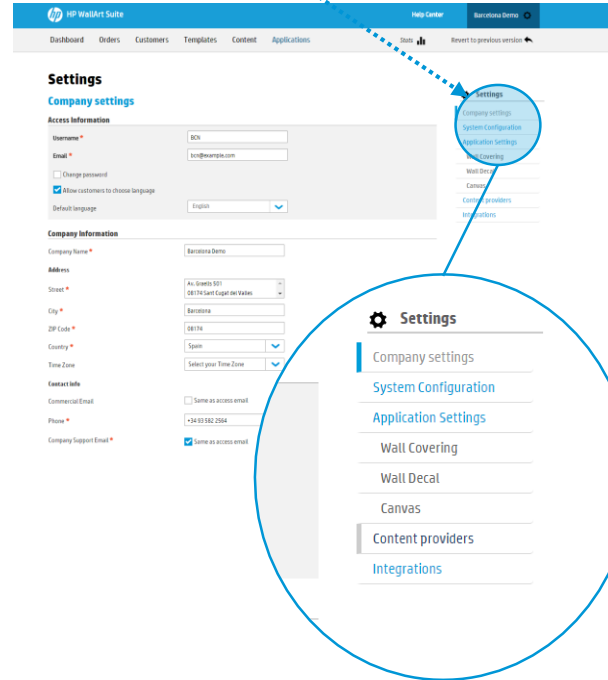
HP WallArt Suite
Help Center
Barcelona Demo
Dashboard Orders Customers Templates Content Applications
Stats
Revert to previous version

Settings
Company settings
Access Information
Username *
BCN
Email *
bcn@example.com
Change password
Allow customers to choose language
Default language
English

Company Information
Company Name *
Barcelona Demo
Address
Street *
Av. Graells 501
08174 Sant Cugat del Valles
City *
Barcelona
ZIP Code *
08174
Country *
Spain
Time Zone
Select your Time Zone
Contact info
Commercial Email
Same as access email
Phone *
+34 93 582 2564
Company Support Email *
Same as access email

Settings
Company settings
System Configuration
Application Settings
Wall Covering
Wall Decal
Canvas
Content providers
Integrations

Settings
Company settings
System Configuration
Application Settings
Wall Covering
Wall Decal
Canvas
Content providers
Integrations